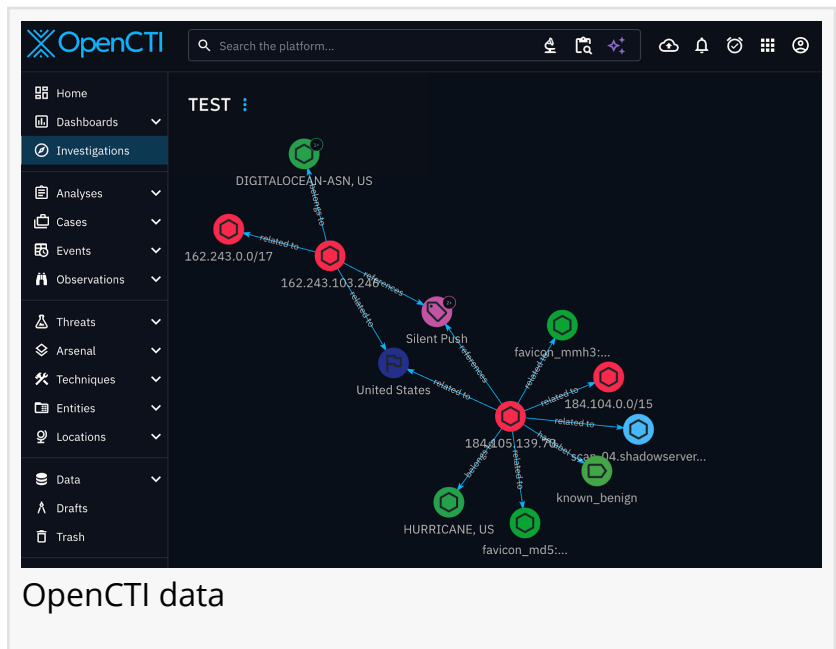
OpenCTI

Search the platform...

Home
Dashboards
Investigations
Analyses
Cases
Events
Observations
Threats
Arsenal
Techniques
Entities
Locations
Data
Drafts
Trash

TEST

DIGITALOCEAN-ASN, US
belongs-to
related to
162.243.0.0/17
162.243.103.246
references
Silent Push
related to
United States
related to
references
favicon_mmh3:...
related to
184.104.0.0/15
184.105.139.70
related to
scan-04.shadowserver...
has
known_benign
belongs
related to
HURRICANE, US
favicon_md5:...

OpenCTI data